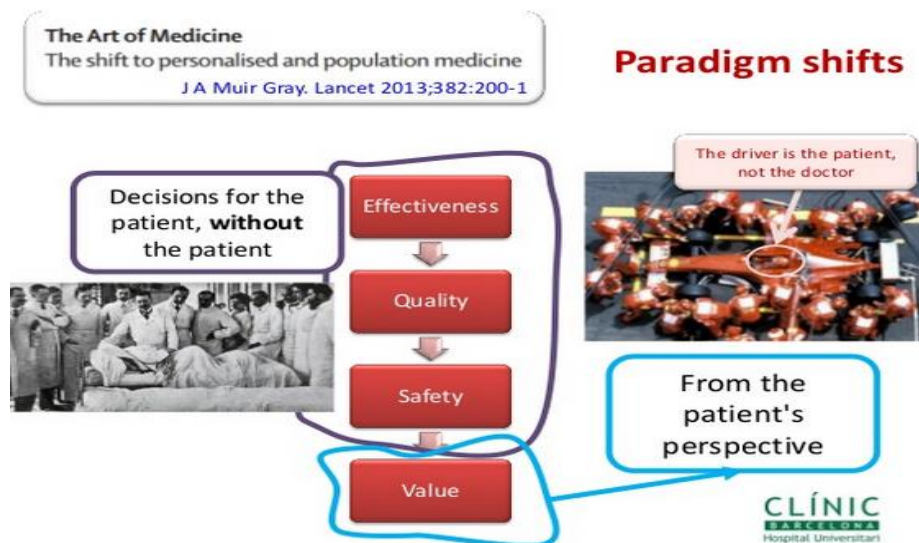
The Art of Medicine
The shift to personalised and population medicine
J A Muir Gray. Lancet 2013;382:200-1

Paradigm shifts

Decisions for the patient, **without** the patient

Effectiveness

Quality

Safety

Value

The driver is the patient, not the doctor

From the patient's perspective

CLÍNIC
BARCELONA
Hospital Universitari